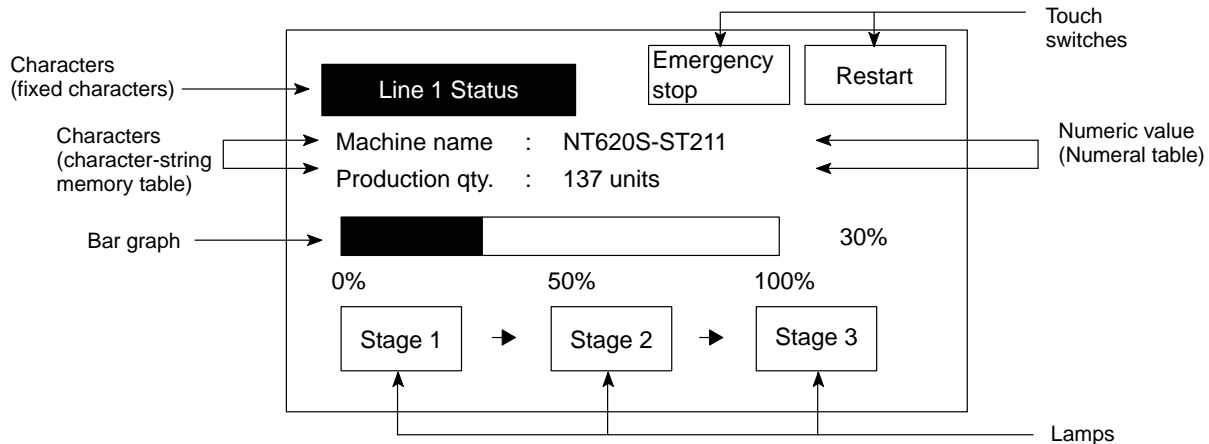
Touch switches

Characters (fixed characters)

Line 1 Status

Emergency stop

Restart

Characters (character-string memory table)

Machine name : NT620S-ST211

Production qty. : 137 units

Numeric value (Numeral table)

Bar graph

30%

0%

50%

100%

Stage 1

Stage 2

Stage 3

Lamps